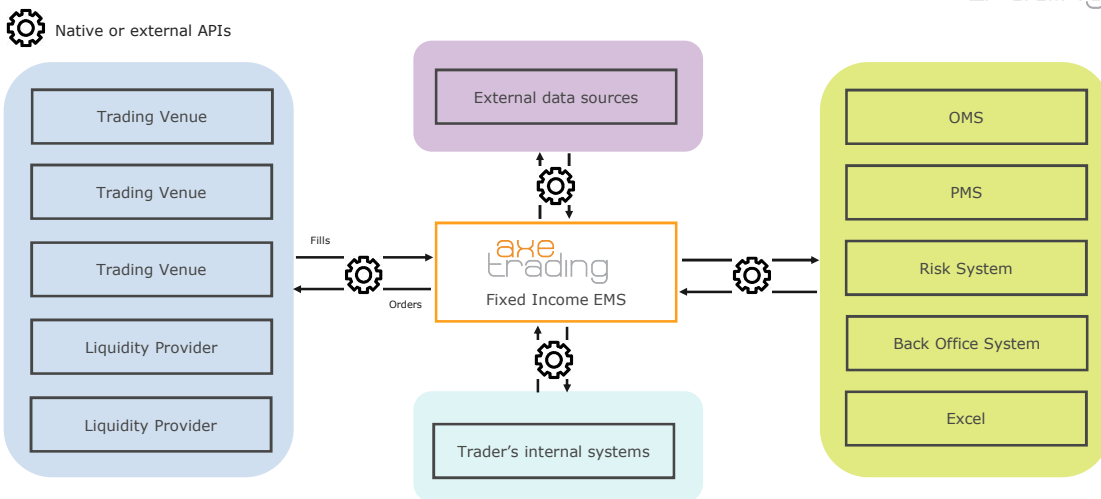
Native or external APIs

Trading Venue

Trading Venue

Trading Venue

Liquidity Provider

Liquidity Provider

External data sources

Fills

Orders

axe trading

Fixed Income EMS

Trader's internal systems

OMS

PMS

Risk System

Back Office System

Excel